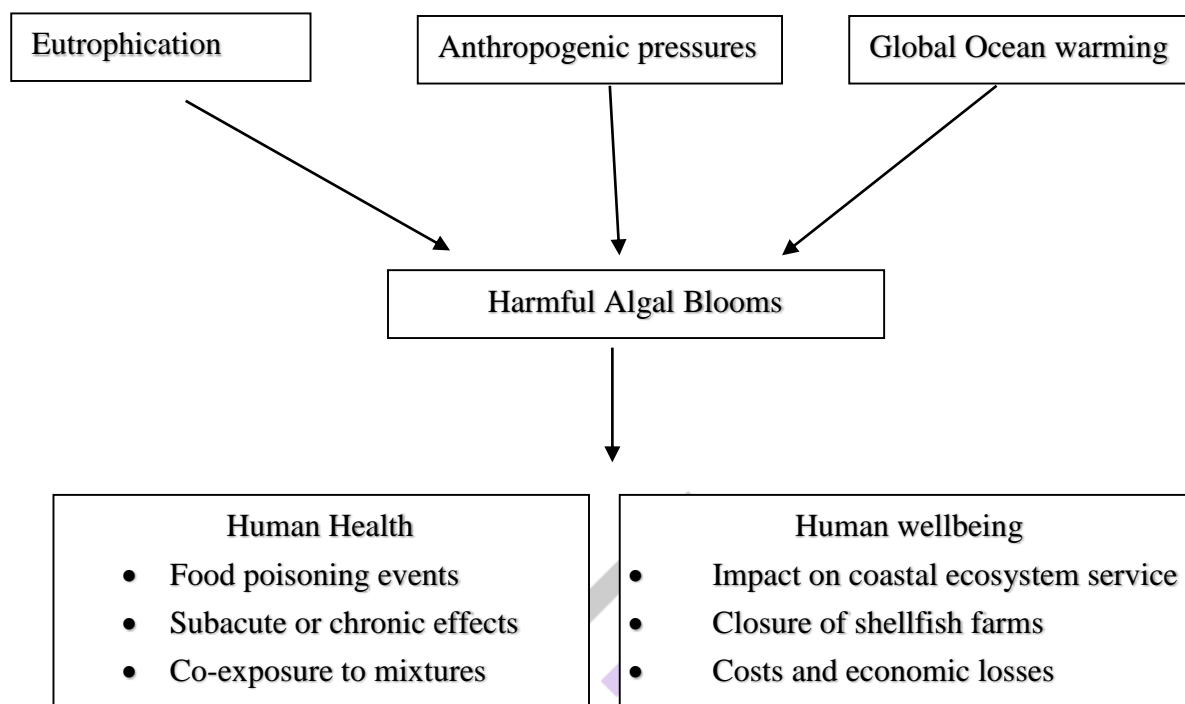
Eutrophication

Anthropogenic pressures

Global Ocean warming

Harmful Algal Blooms

Human Health
- Food poisoning events
- Subacute or chronic effects
- Co-exposure to mixtures

Human wellbeing
- Impact on coastal ecosystem service
- Closure of shellfish farms
- Costs and economic losses